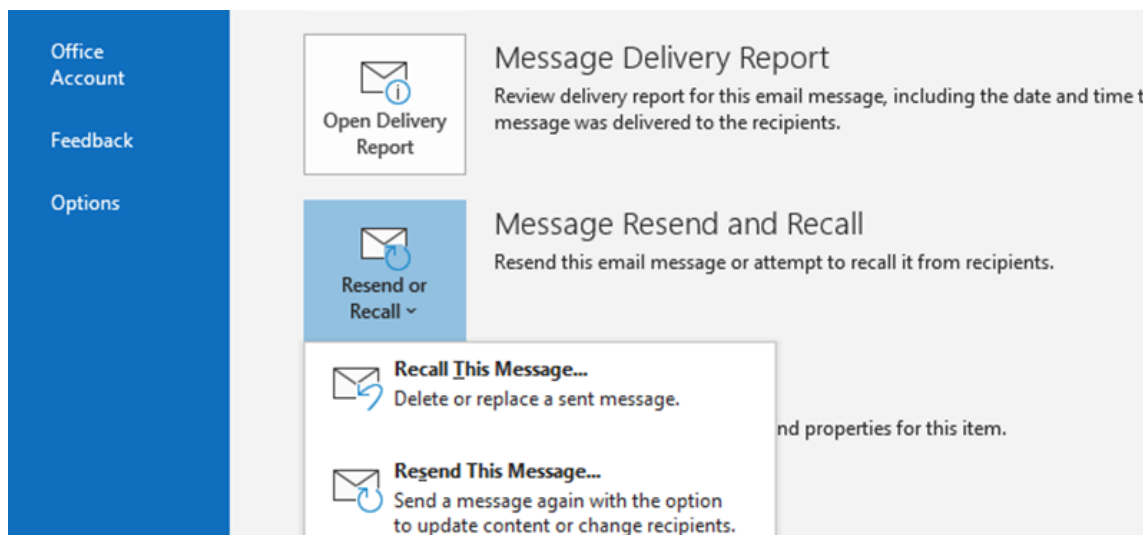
Office Account

Feedback

Options

Open Delivery Report

Message Delivery Report

Review delivery report for this email message, including the date and time t message was delivered to the recipients.

Resend or Recall

Message Resend and Recall

Resend this email message or attempt to recall it from recipients.

Recall This Message...

Delete or replace a sent message.

nd properties for this item.

Resend This Message...

Send a message again with the option to update content or change recipients.